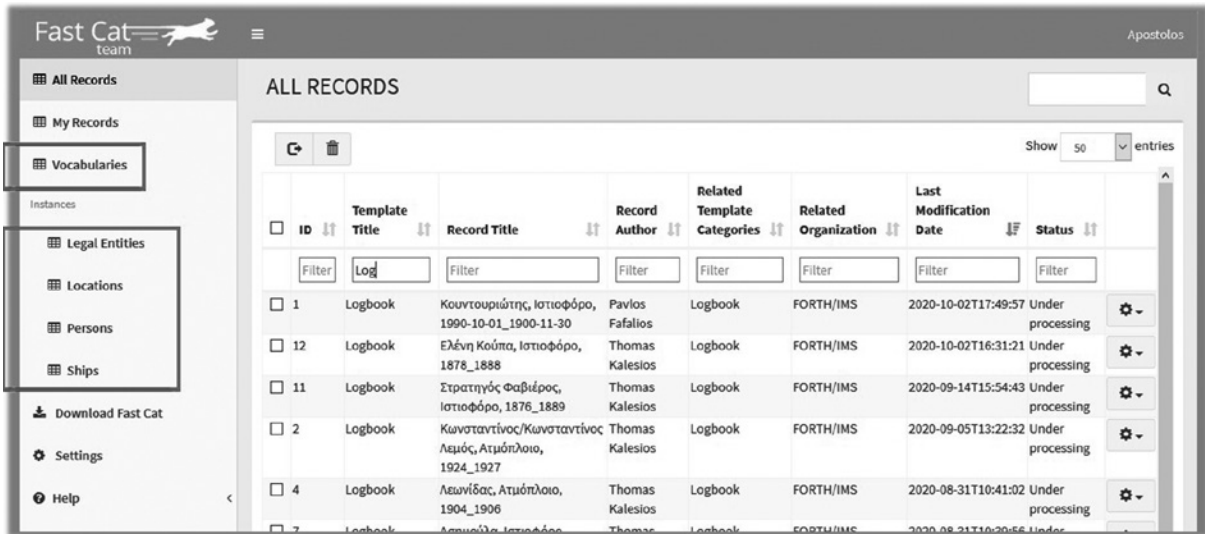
Fast Cat team

Apostolos

All Records

My Records

Vocabularies

Instances

Legal Entities

Locations

Persons

Ships

Download Fast Cat

Settings

Help

ALL RECORDS

Show 50 entries

| | ID | Template Title | Record Title | Record Author | Related Template Categories | Related Organization | Last Modification Date | Status | |
|---|---|---|---|---|---|---|---|---|---|
| | Filter | Log | Filter | Filter | Filter | Filter | Filter | Filter | |
| | 1 | Logbook | Κουντουριώτης, Ιστιοφόρο, 1990-10-01_1900-11-30 | Pavlos Fafalios | Logbook | FORTH/IMS | 2020-10-02T17:49:57 | Under processing | |
| | 12 | Logbook | Ελένη Κούπα, Ιστιοφόρο, 1878_1888 | Thomas Kalesios | Logbook | FORTH/IMS | 2020-10-02T16:31:21 | Under processing | |
| | 11 | Logbook | Στρατηγός Φαβιέρος, Ιστιοφόρο, 1876_1889 | Thomas Kalesios | Logbook | FORTH/IMS | 2020-09-14T15:54:43 | Under processing | |
| | 2 | Logbook | Κωνσταντίνος/Κωνσταντίνος Λεμός, Ατμόπλοιο, 1924_1927 | Thomas Kalesios | Logbook | FORTH/IMS | 2020-09-05T13:22:32 | Under processing | |
| | 4 | Logbook | Λεωνίδας, Ατμόπλοιο, 1904_1906 | Thomas Kalesios | Logbook | FORTH/IMS | 2020-08-31T10:41:02 | Under processing | |
| | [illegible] | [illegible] | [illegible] | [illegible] | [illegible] | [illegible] | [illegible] | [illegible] | |